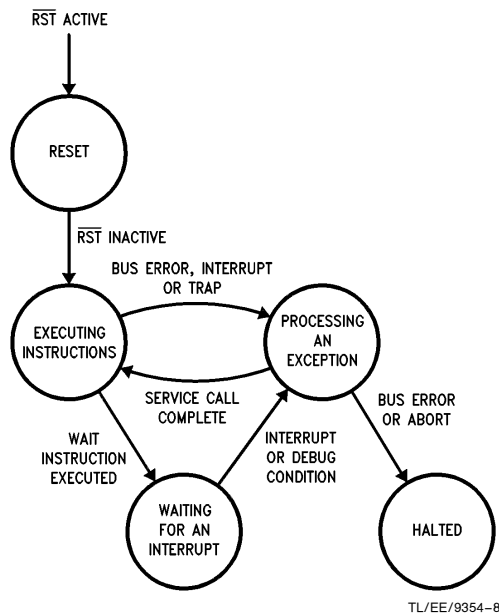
$\overline{RST}$ ACTIVE

RESET

$\overline{RST}$ INACTIVE

BUS ERROR, INTERRUPT OR TRAP

EXECUTING INSTRUCTIONS

PROCESSING AN EXCEPTION

SERVICE CALL COMPLETE

WAIT INSTRUCTION EXECUTED

INTERRUPT OR DEBUG CONDITION

BUS ERROR OR ABORT

WAITING FOR AN INTERRUPT

HALTED

TL/EE/9354–8